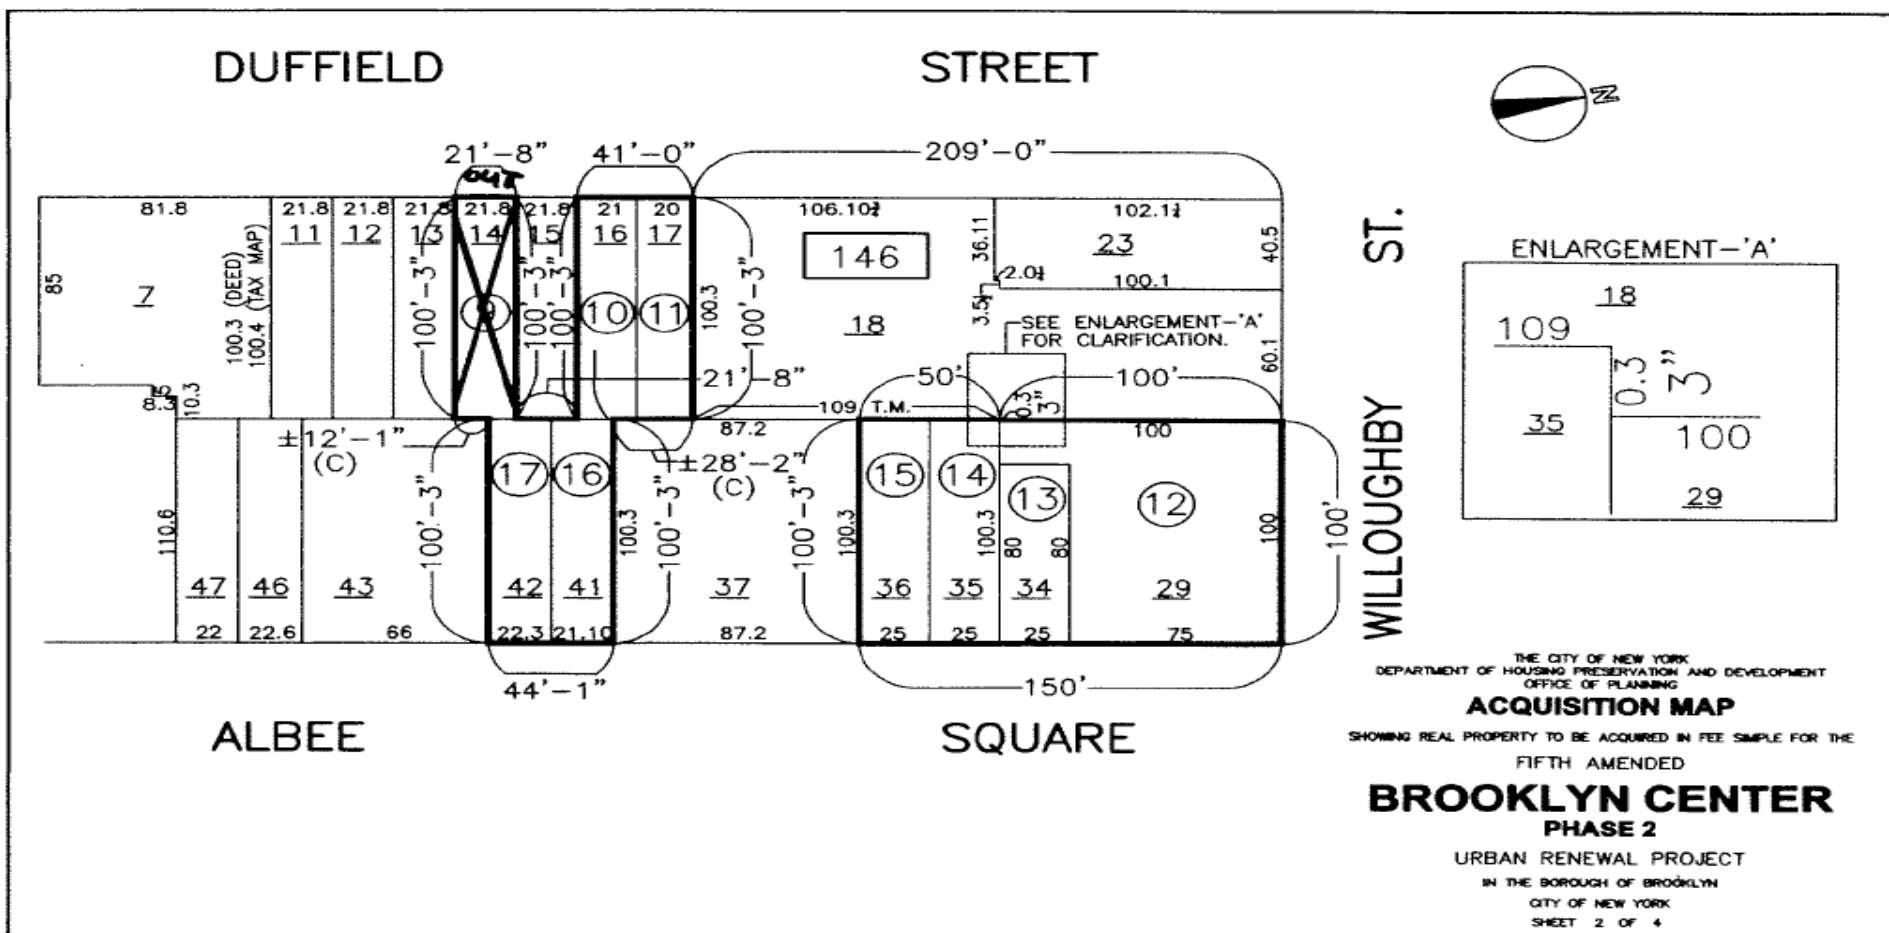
DUFFIELD STREET

N

21'-8" 41'-0" 209'-0"

OUT

81.8 21.8 21.8 21.8 21.8 21.8 21 20 106.10½ 102.1½

11 12 13 14 15 16 17 146 23

85 7 100.3 (DEED) 100.4 (TAX MAP) 100'-3" 9 100'-3" 100'-3" 10 11 100.3 100'-3" 18 36.11 2.0½ 100.1 40.5

3.5½ SEE ENLARGEMENT-'A' FOR CLARIFICATION. 60.1

8.3 10.3 21'-8" 50' 100' 109 T.M. 0.3 3"

±12'-1" (C) 87.2 100

±28'-2" (C)

17 16 15 14 13 12

110.6 100'-3" 100.3 100'-3" 100'-3" 100.3 100.3 80 80 100 100'

47 46 43 42 41 37 36 35 34 29

22 22.6 66 22.3 21.10 87.2 25 25 25 75

44'-1" 150'

ALBEE SQUARE

WILLOUGHBY ST.

ENLARGEMENT-'A'

18
109
35 0.3 3"
100
29

THE CITY OF NEW YORK
DEPARTMENT OF HOUSING PRESERVATION AND DEVELOPMENT
OFFICE OF PLANNING
ACQUISITION MAP
SHOWING REAL PROPERTY TO BE ACQUIRED IN FEE SIMPLE FOR THE
FIFTH AMENDED
BROOKLYN CENTER
PHASE 2
URBAN RENEWAL PROJECT
IN THE BOROUGH OF BROOKLYN
CITY OF NEW YORK
SHEET 2 OF 4